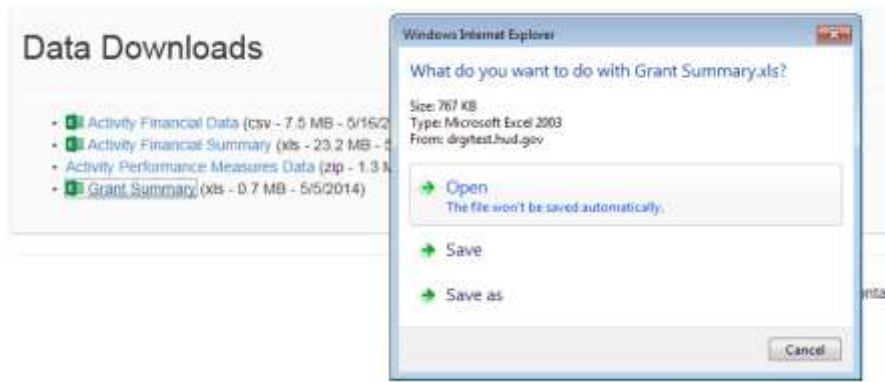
Data Downloads

- Activity Financial Data (csv - 7.5 MB - 5/16/2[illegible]
- Activity Financial Summary (xls - 23.2 MB - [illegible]
- Activity Performance Measures Data (zip - 1.3 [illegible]
- Grant Summary (xls - 0.7 MB - 5/5/2014)

Windows Internet Explorer

What do you want to do with Grant Summary.xls?

Size: 767 KB
Type: Microsoft Excel 2003
From: drgrtest.hud.gov

Open
The file won't be saved automatically.

Save

Save as

Cancel

nta